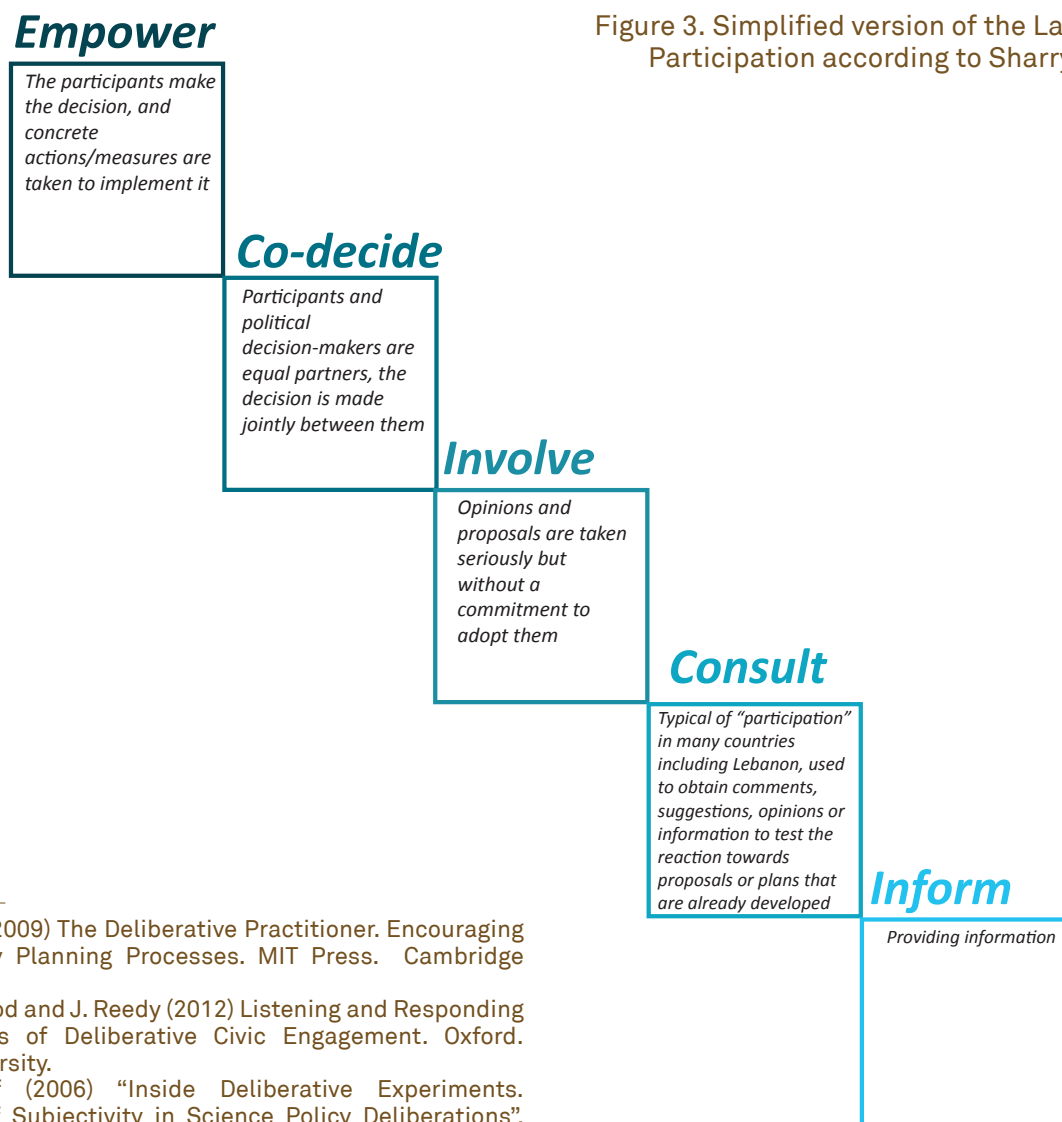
Empower

The participants make the decision, and concrete actions/measures are taken to implement it

Figure 3. Simplified version of the La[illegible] Participation according to Sharr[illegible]

Co-decide

Participants and political decision-makers are equal partners, the decision is made jointly between them

Involve

Opinions and proposals are taken seriously but without a commitment to adopt them

Consult

Typical of "participation" in many countries including Lebanon, used to obtain comments, suggestions, opinions or information to test the reaction towards proposals or plans that are already developed

Inform

Providing information

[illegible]2009) The Deliberative Practitioner. Encouraging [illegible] Planning Processes. MIT Press. Cambridge

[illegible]od and J. Reedy (2012) Listening and Responding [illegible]s of Deliberative Civic Engagement. Oxford. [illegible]rsity.

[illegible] (2006) "Inside Deliberative Experiments. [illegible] Subjectivity in Science Policy Deliberations".